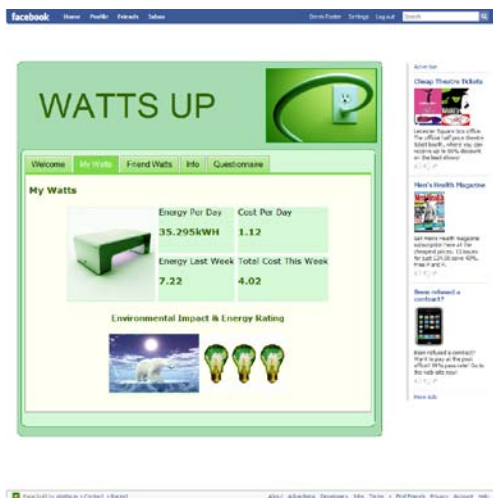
facebook Home Profile Friends Inbox

Dennis Foster Settings Log out Search

WATTS UP

Welcome My Watts Friend Watts Info Questionnaire

My Watts

| | Energy Per Day | Cost Per Day |
|---|---|---|
| | 35.295kWH | 1.12 |
| | Energy Last Week | Total Cost This Week |
| | 7.22 | 4.02 |

Environmental Impact & Energy Rating

Advertise

Cheap Theatre Tickets

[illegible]

Men's Health Magazine

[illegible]

Been refused a contract?

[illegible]

More Ads

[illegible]

About Advertising Developers Jobs Terms • Find Friends Privacy Account Help